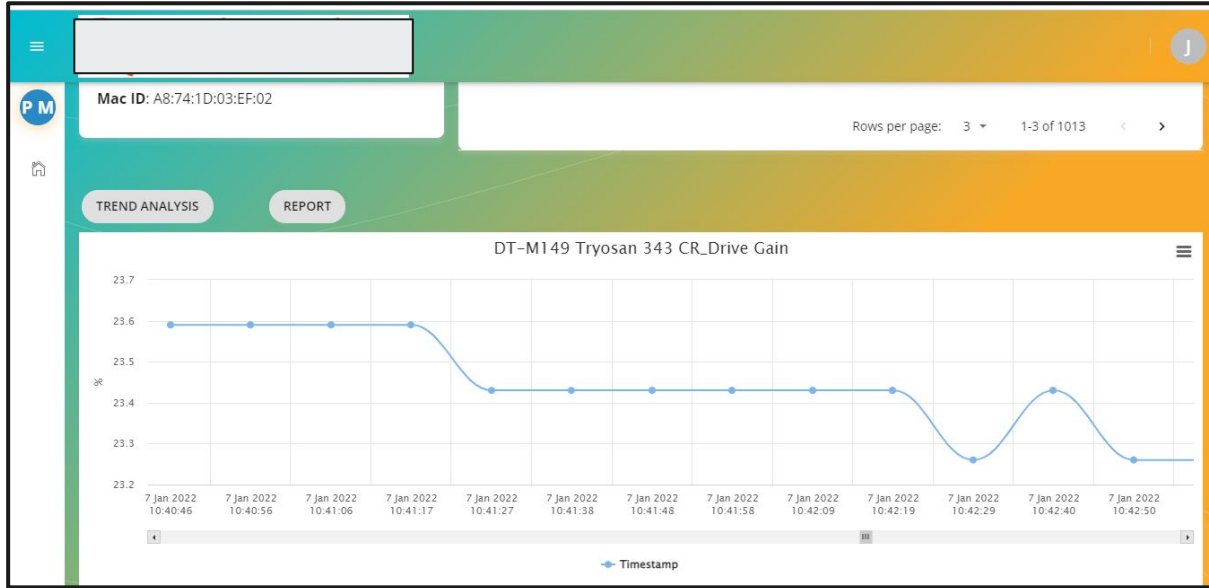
≡

J

P M

Mac ID: A8:74:1D:03:EF:02

Rows per page: 3 ▾ 1-3 of 1013 ‹ ›

TREND ANALYSIS

REPORT

DT-M149 Tryosan 343 CR_Drive Gain

≡

23.7
23.6
23.5
23.4
23.3
23.2

%

7 Jan 2022 10:40:46
7 Jan 2022 10:40:56
7 Jan 2022 10:41:06
7 Jan 2022 10:41:17
7 Jan 2022 10:41:27
7 Jan 2022 10:41:38
7 Jan 2022 10:41:48
7 Jan 2022 10:41:58
7 Jan 2022 10:42:09
7 Jan 2022 10:42:19
7 Jan 2022 10:42:29
7 Jan 2022 10:42:40
7 Jan 2022 10:42:50

Timestamp